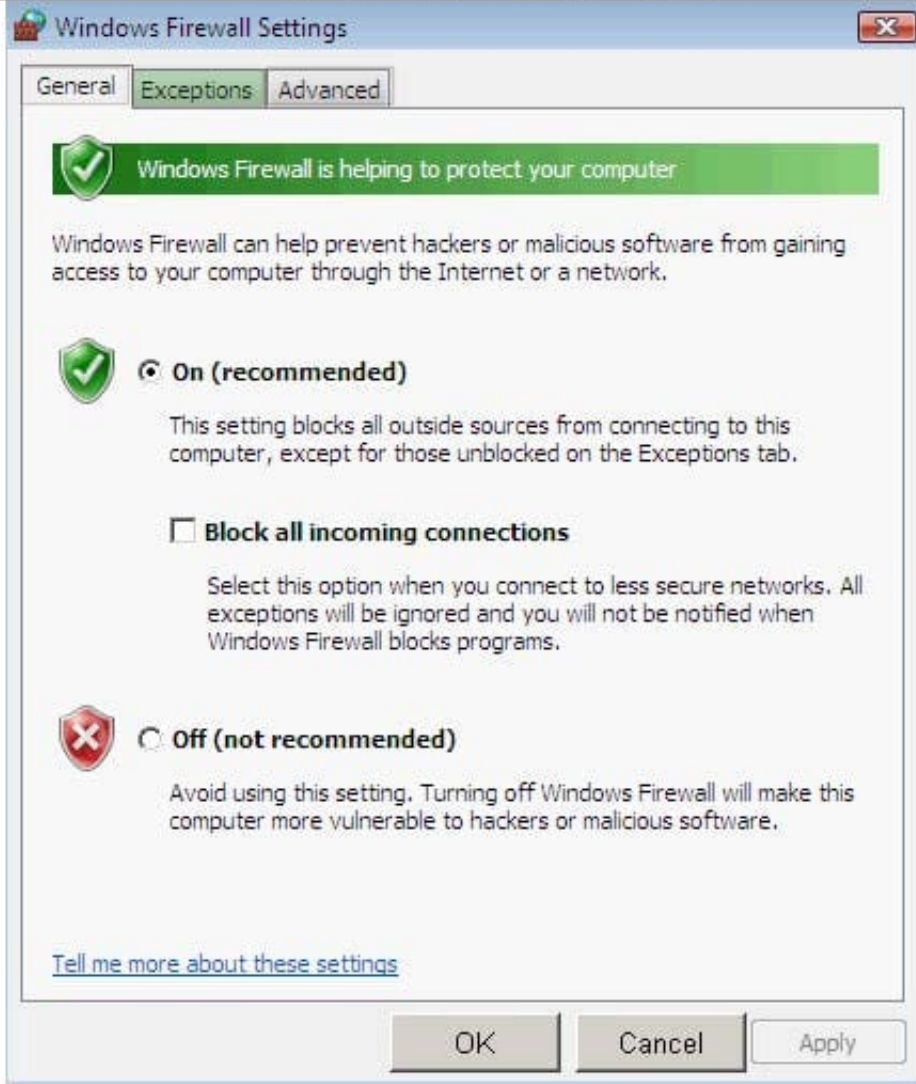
Windows Firewall Settings

General | Exceptions | Advanced

Windows Firewall is helping to protect your computer

Windows Firewall can help prevent hackers or malicious software from gaining access to your computer through the Internet or a network.

On (recommended)

This setting blocks all outside sources from connecting to this computer, except for those unblocked on the Exceptions tab.

Block all incoming connections

Select this option when you connect to less secure networks. All exceptions will be ignored and you will not be notified when Windows Firewall blocks programs.

Off (not recommended)

Avoid using this setting. Turning off Windows Firewall will make this computer more vulnerable to hackers or malicious software.

Tell me more about these settings

OK | Cancel | Apply